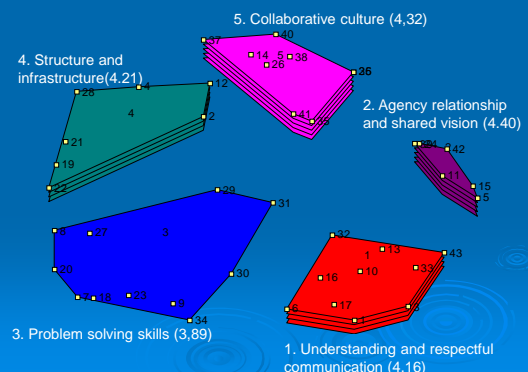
5. Collaborative culture (4,32)

40
37
14 5 38
26
36
41
25

4. Structure and infrastructure(4.21)

28
4
12
4
2
21
19
22

2. Agency relationship and shared vision (4.40)

24
42
11
15
5

29
31
8
27
3
20
30
7 18 23
9
34

3. Problem solving skills (3,89)

32
13
1
43
16
10
33
17
6
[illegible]

1. Understanding and respectful communication (4,16)